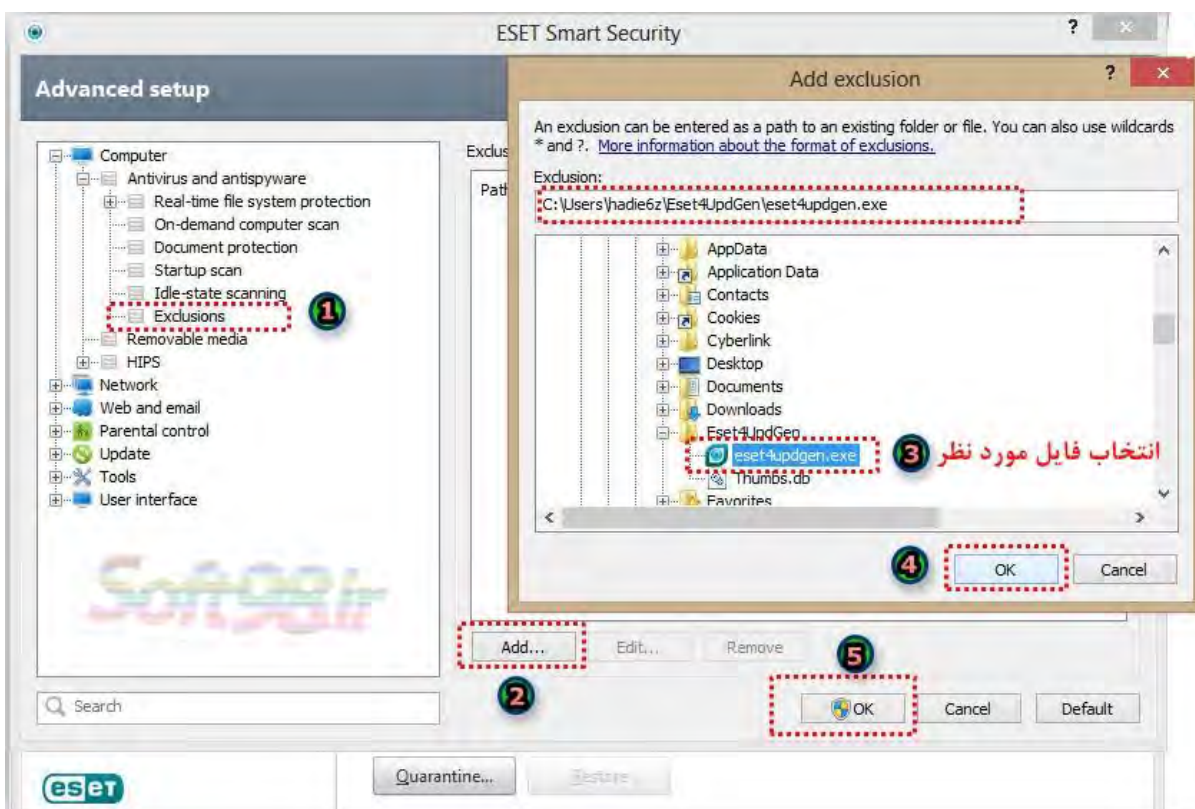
ESET Smart Security

Advanced setup

Computer
Antivirus and antispyware
Real-time file system protection
On-demand computer scan
Document protection
Startup scan
Idle-state scanning
Exclusions
Removable media
HIPS
Network
Web and email
Parental control
Update
Tools
User interface

1

Soft98.ir

Search

Exclus

Path

Add...
Edit...
Remove

2

5

OK
Cancel
Default

eset

Quarantine...
Restore

Add exclusion

An exclusion can be entered as a path to an existing folder or file. You can also use wildcards * and ?. More information about the format of exclusions.

Exclusion:
C:\Users\hadie6z\Eset4UpdGen\eset4updgen.exe

AppData
Application Data
Contacts
Cookies
Cyberlink
Desktop
Documents
Downloads
Eset4UpdGen
eset4updgen.exe
Thumbs.db
Favorites

3 انتخاب فایل مورد نظر

4

OK
Cancel